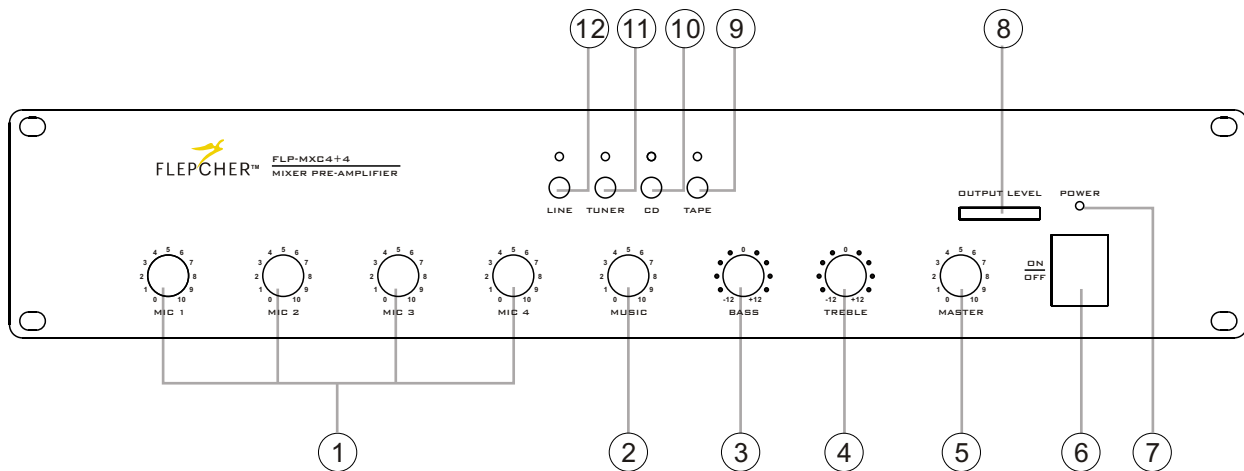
12 11 10 9 8

FLEPCHER™ FLP-MXC4+4
MIXER PRE-AMPLIFIER

LINE TUNER CD TAPE

OUTPUT LEVEL POWER

0 1 2 3 4 5 6 7 8 9 10
MIC 1

0 1 2 3 4 5 6 7 8 9 10
MIC 2

0 1 2 3 4 5 6 7 8 9 10
MIC 3

0 1 2 3 4 5 6 7 8 9 10
MIC 4

0 1 2 3 4 5 6 7 8 9 10
MUSIC

0 -12 +12
BASS

0 -12 +12
TREBLE

0 1 2 3 4 5 6 7 8 9 10
MASTER

ON
OFF

1 2 3 4 5 6 7